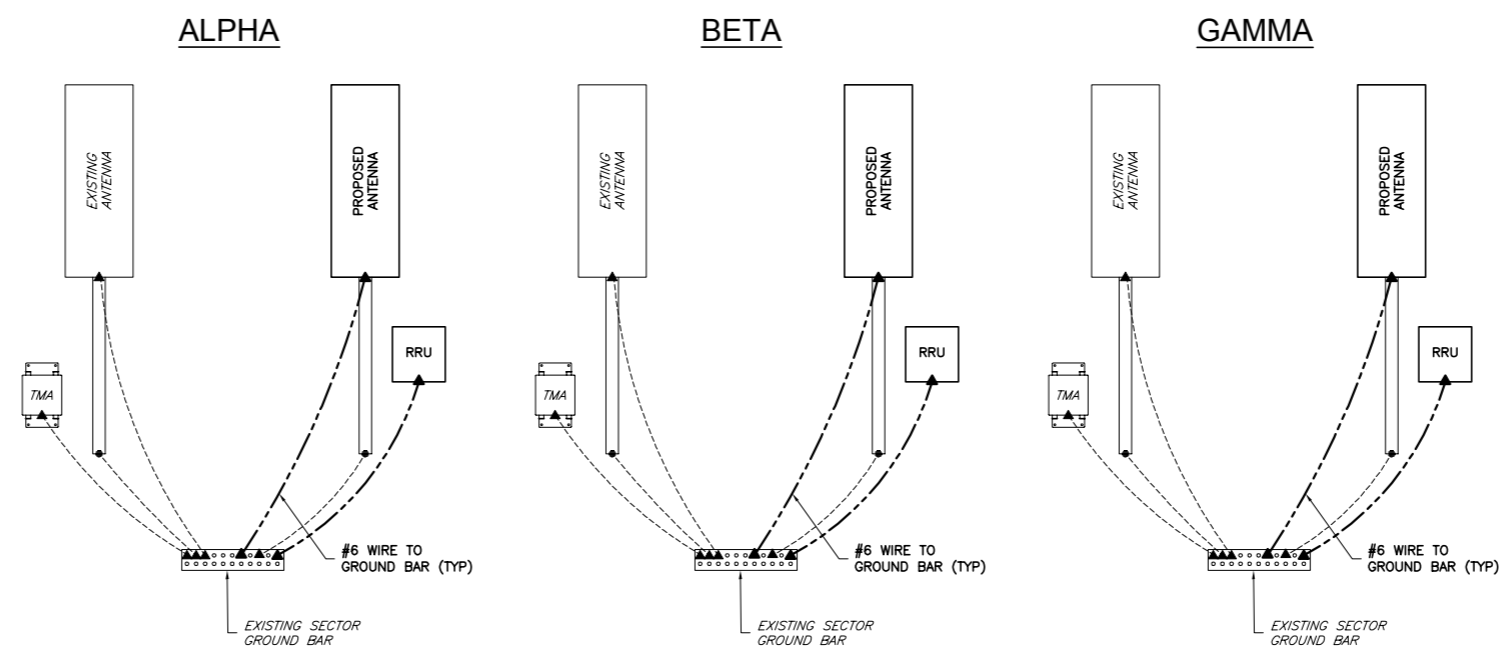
ALPHA

EXISTING ANTENNA

PROPOSED ANTENNA

RRU

TMA

#6 WIRE TO GROUND BAR (TYP)

EXISTING SECTOR GROUND BAR

BETA

EXISTING ANTENNA

PROPOSED ANTENNA

RRU

TMA

#6 WIRE TO GROUND BAR (TYP)

EXISTING SECTOR GROUND BAR

GAMMA

EXISTING ANTENNA

PROPOSED ANTENNA

RRU

TMA

#6 WIRE TO GROUND BAR (TYP)

EXISTING SECTOR GROUND BAR